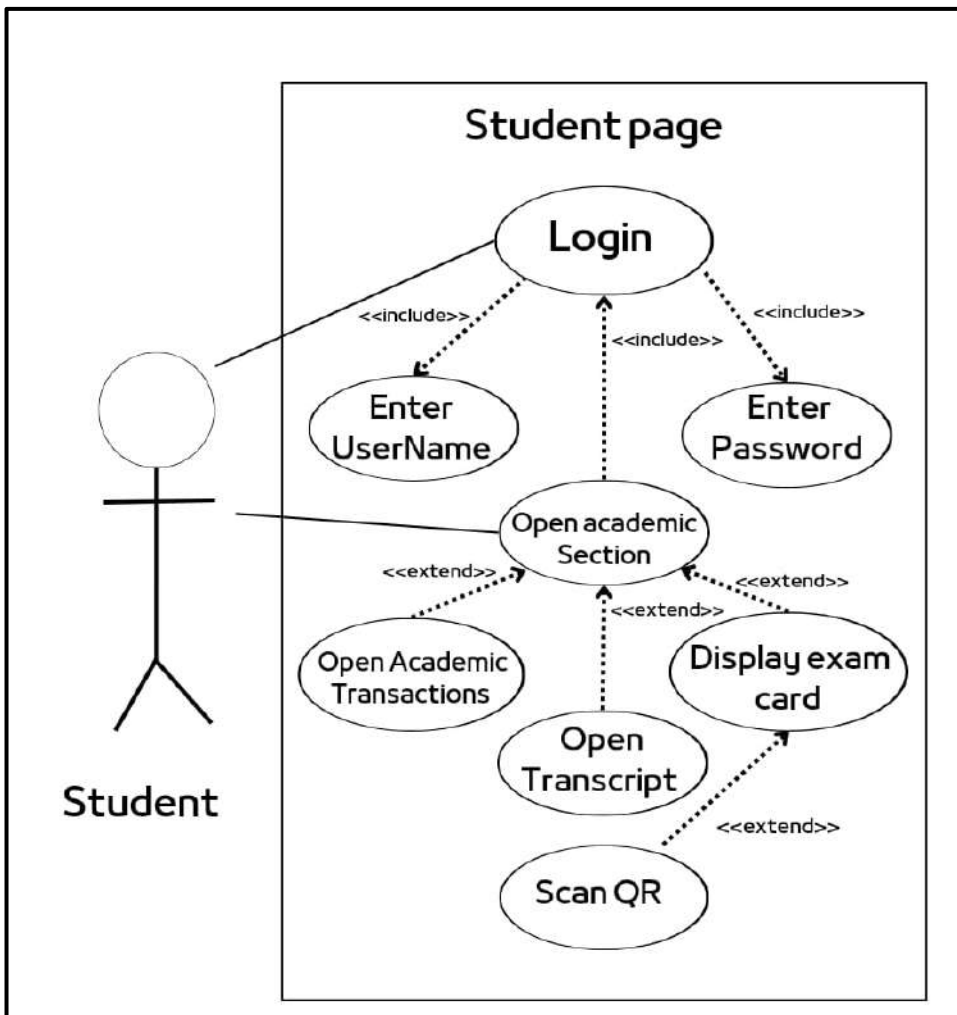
Student page

Login

<<include>>

<<include>>

<<include>>

Enter UserName

Enter Password

Open academic Section

<<extend>>

<<extend>>

<<extend>>

Open Academic Transactions

Display exam card

Open Transcript

<<extend>>

Scan QR

Student